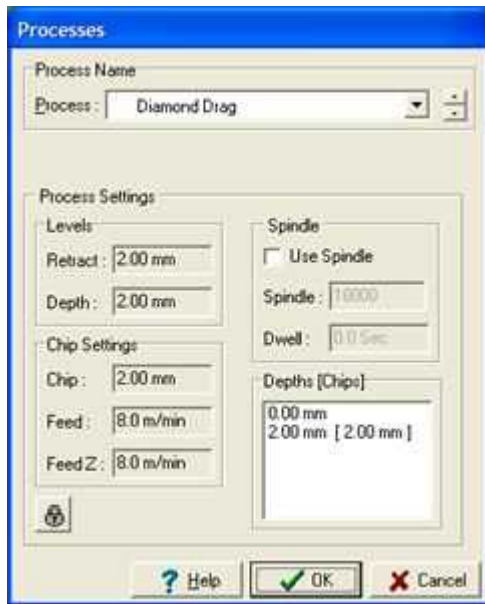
Processes

Process Name
Process : Diamond Drag

Process Settings
Levels
Retract : 2.00 mm
Depth : 2.00 mm

Chip Settings
Chip : 2.00 mm
Feed : 8.0 m/min
Feed Z : 8.0 m/min

Spindle
Use Spindle
Spindle : 10000
Dwell : 0.0 Sec

Depths [Chips]
0.00 mm
2.00 mm [ 2.00 mm ]

? Help
OK
Cancel